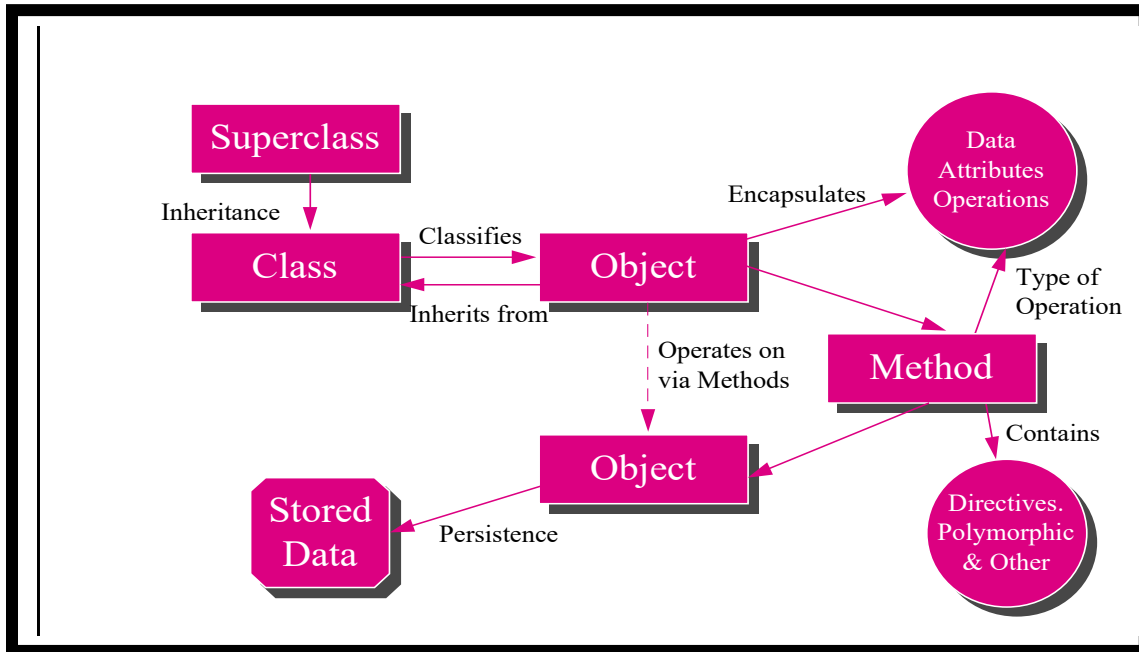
Superclass

Inheritance

Class

Classifies

Inherits from

Object

Encapsulates

Data Attributes Operations

Type of Operation

Method

Operates on via Methods

Contains

Object

Stored Data

Persistence

Directives. Polymorphic & Other